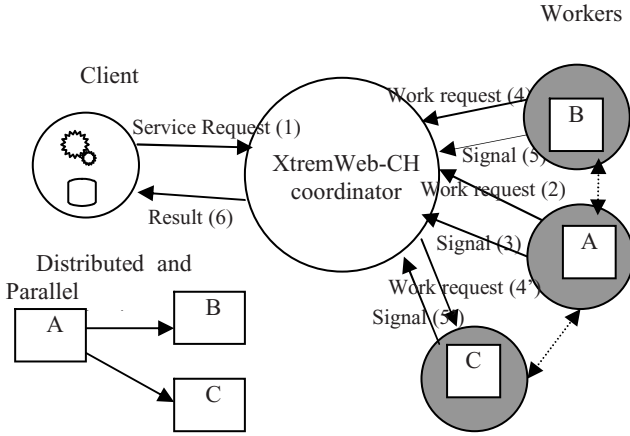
Workers

Client

Work request (4)

B

Service Request (1)

Signal (5)

XtremWeb-CH coordinator

Work request (2)

Result (6)

Signal (3)

A

Distributed and Parallel

Work request (4')

A

B

Signal (5')

C

C